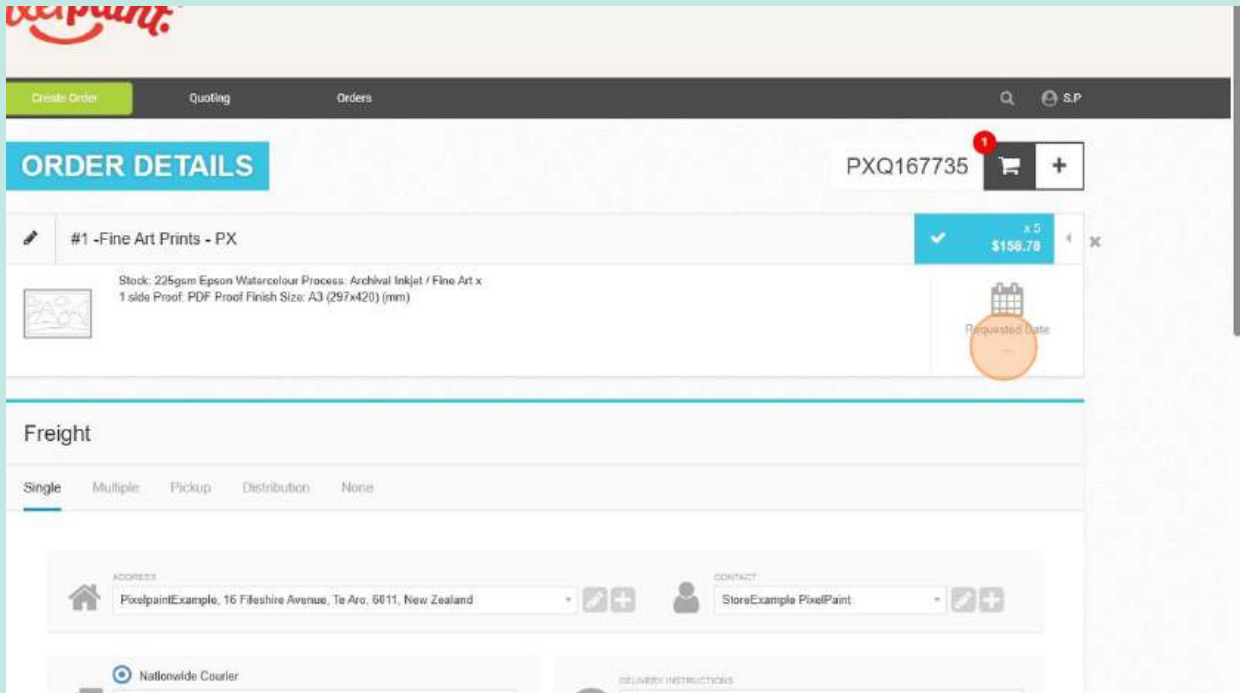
xelpaint.

Create Order Quoting Orders

S.P

ORDER DETAILS

PXQ167735

1

+

#1 -Fine Art Prints - PX

x 5
$158.78

Stock: 225gsm Epson Watercolour Process: Archival Inkjet / Fine Art x 1 side Proof: PDF Proof Finish Size: A3 (297x420) (mm)

Requested Date
—

Freight

Single Multiple Pickup Distribution None

ADDRESS
PixelpaintExample, 16 Fileshire Avenue, Te Aro, 6011, New Zealand

CONTACT
StoreExample PixelPaint

Nationwide Courier

DELIVERY INSTRUCTIONS